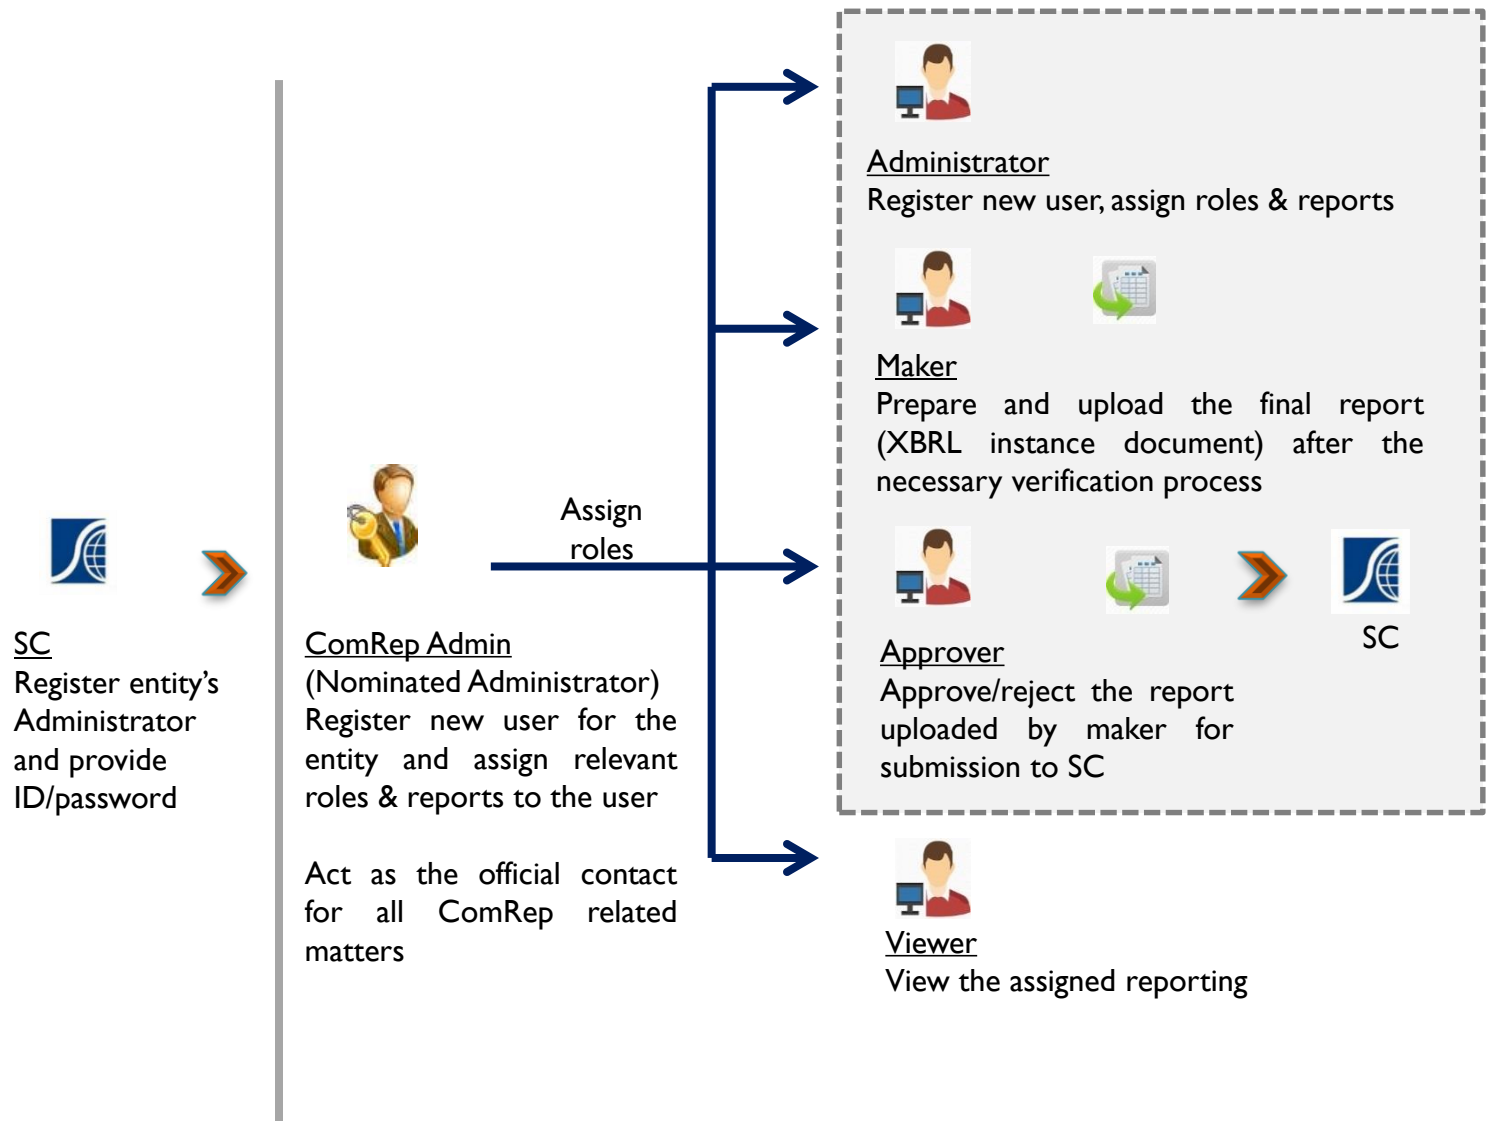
SC
Register entity's Administrator and provide ID/password

ComRep Admin
(Nominated Administrator)
Register new user for the entity and assign relevant roles & reports to the user

Act as the official contact for all ComRep related matters

Assign roles

Administrator
Register new user, assign roles & reports

Maker
Prepare and upload the final report (XBRL instance document) after the necessary verification process

Approver
Approve/reject the report uploaded by maker for submission to SC

SC

Viewer
View the assigned reporting